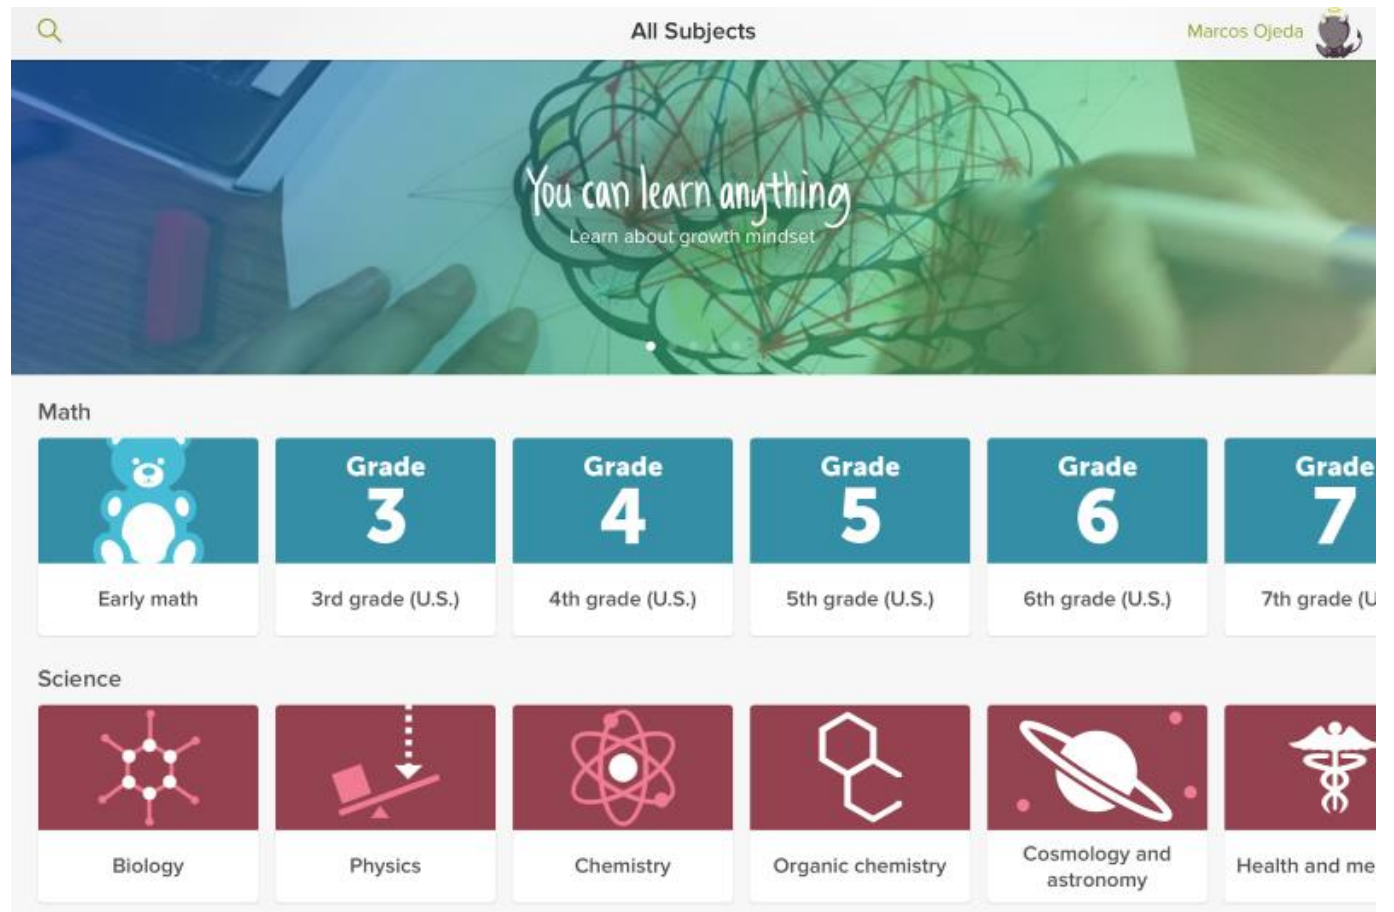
All Subjects

Marcos Ojeda

You can learn anything

Learn about growth mindset

Math

Early math

Grade 3
3rd grade (U.S.)

Grade 4
4th grade (U.S.)

Grade 5
5th grade (U.S.)

Grade 6
6th grade (U.S.)

Grade 7
7th grade (U

Science

Biology

Physics

Chemistry

Organic chemistry

Cosmology and astronomy

Health and me